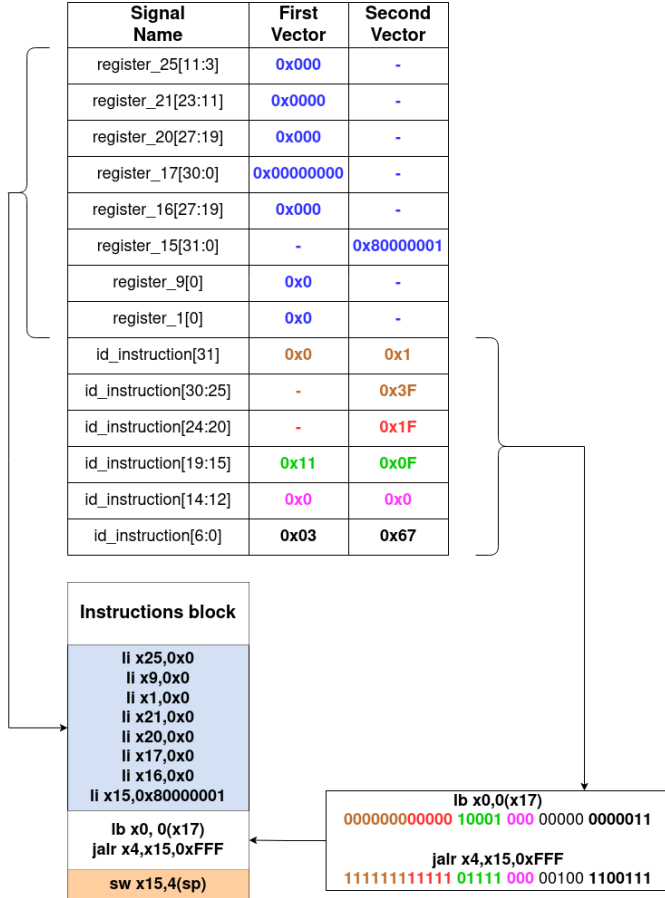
| Signal Name | First Vector | Second Vector |
|---|---|---|
| register_25[11:3] | 0x000 | - |
| register_21[23:11] | 0x0000 | - |
| register_20[27:19] | 0x000 | - |
| register_17[30:0] | 0x00000000 | - |
| register_16[27:19] | 0x000 | - |
| register_15[31:0] | - | 0x80000001 |
| register_9[0] | 0x0 | - |
| register_1[0] | 0x0 | - |
| id_instruction[31] | 0x0 | 0x1 |
| id_instruction[30:25] | - | 0x3F |
| id_instruction[24:20] | - | 0x1F |
| id_instruction[19:15] | 0x11 | 0x0F |
| id_instruction[14:12] | 0x0 | 0x0 |
| id_instruction[6:0] | 0x03 | 0x67 |

Instructions block

li x25,0x0
li x9,0x0
li x1,0x0
li x21,0x0
li x20,0x0
li x17,0x0
li x16,0x0
li x15,0x80000001

lb x0, 0(x17)
jalr x4,x15,0xFFF

sw x15,4(sp)

lb x0,0(x17)
000000000000 10001 000 00000 0000011

jalr x4,x15,0xFFF
111111111111 01111 000 00100 1100111